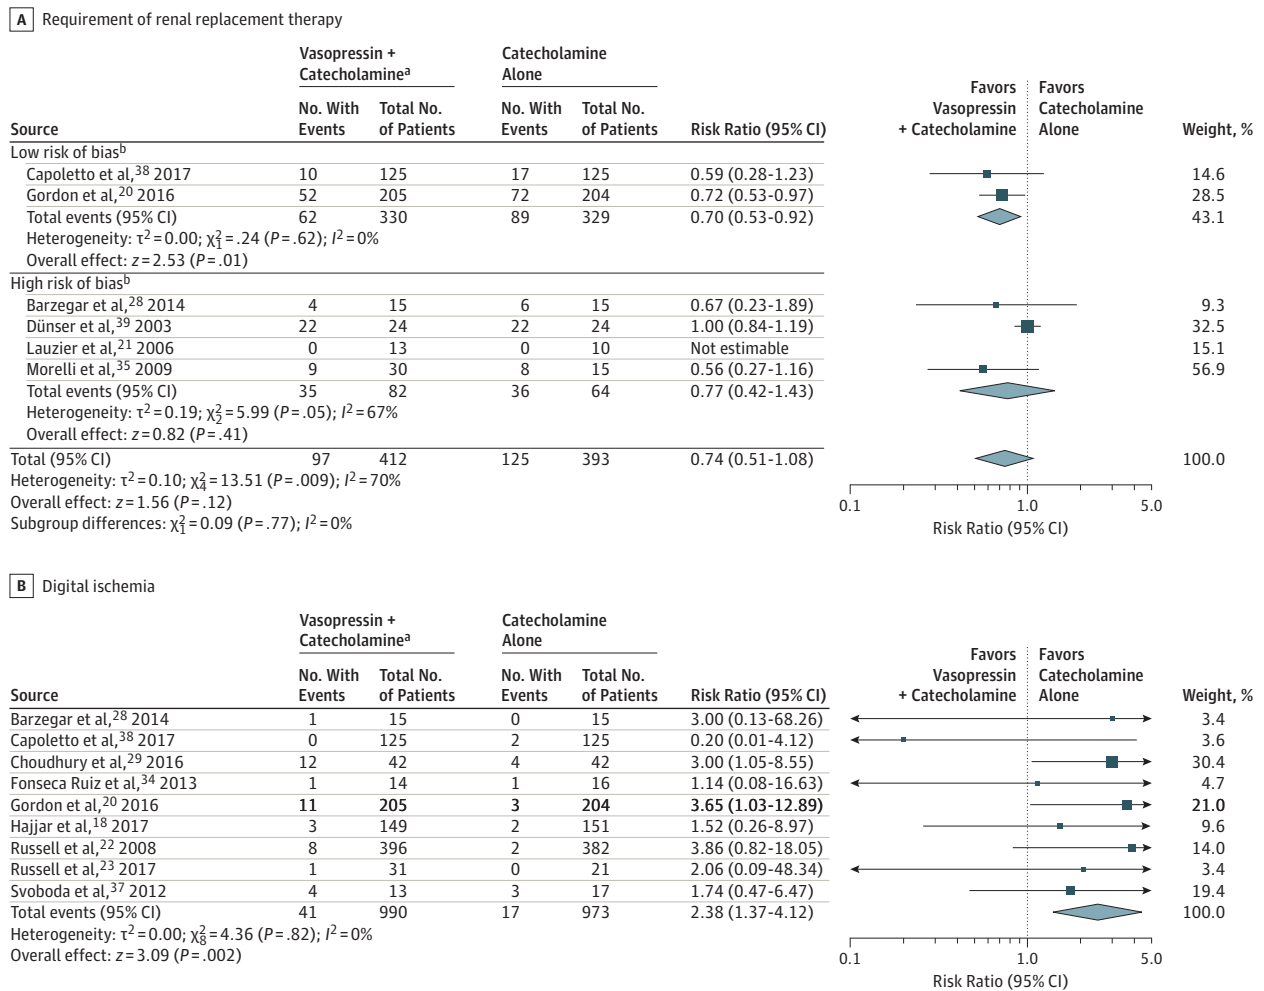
A Requirement of renal replacement therapy

| Source | Vasopressin + Catecholamine$^a$ No. With Events | Total No. of Patients | Catecholamine Alone No. With Events | Total No. of Patients | Risk Ratio (95% CI) | Weight, % |
|---|---|---|---|---|---|---|
| Low risk of bias$^b$ | | | | | | |
| Capoletto et al,$^{38}$ 2017 | 10 | 125 | 17 | 125 | 0.59 (0.28-1.23) | 14.6 |
| Gordon et al,$^{20}$ 2016 | 52 | 205 | 72 | 204 | 0.72 (0.53-0.97) | 28.5 |
| Total events (95% CI) | 62 | 330 | 89 | 329 | 0.70 (0.53-0.92) | 43.1 |
| Heterogeneity: $\tau^2=0.00$; $\chi^2_1=.24$ ($P=.62$); $I^2=0\%$ | | | | | | |
| Overall effect: $z=2.53$ ($P=.01$) | | | | | | |
| High risk of bias$^b$ | | | | | | |
| Barzegar et al,$^{28}$ 2014 | 4 | 15 | 6 | 15 | 0.67 (0.23-1.89) | 9.3 |
| Dünser et al,$^{39}$ 2003 | 22 | 24 | 22 | 24 | 1.00 (0.84-1.19) | 32.5 |
| Lauzier et al,$^{21}$ 2006 | 0 | 13 | 0 | 10 | Not estimable | 15.1 |
| Morelli et al,$^{35}$ 2009 | 9 | 30 | 8 | 15 | 0.56 (0.27-1.16) | 56.9 |
| Total events (95% CI) | 35 | 82 | 36 | 64 | 0.77 (0.42-1.43) | |
| Heterogeneity: $\tau^2=0.19$; $\chi^2_2=5.99$ ($P=.05$); $I^2=67\%$ | | | | | | |
| Overall effect: $z=0.82$ ($P=.41$) | | | | | | |
| Total (95% CI) | 97 | 412 | 125 | 393 | 0.74 (0.51-1.08) | 100.0 |

Heterogeneity: $\tau^2=0.10$; $\chi^2_4=13.51$ ($P=.009$); $I^2=70\%$
Overall effect: $z=1.56$ ($P=.12$)
Subgroup differences: $\chi^2_1=0.09$ ($P=.77$); $I^2=0\%$

Favors Vasopressin + Catecholamine | Favors Catecholamine Alone
0.1 1.0 5.0
Risk Ratio (95% CI)

B Digital ischemia

| Source | Vasopressin + Catecholamine$^a$ No. With Events | Total No. of Patients | Catecholamine Alone No. With Events | Total No. of Patients | Risk Ratio (95% CI) | Weight, % |
|---|---|---|---|---|---|---|
| Barzegar et al,$^{28}$ 2014 | 1 | 15 | 0 | 15 | 3.00 (0.13-68.26) | 3.4 |
| Capoletto et al,$^{38}$ 2017 | 0 | 125 | 2 | 125 | 0.20 (0.01-4.12) | 3.6 |
| Choudhury et al,$^{29}$ 2016 | 12 | 42 | 4 | 42 | 3.00 (1.05-8.55) | 30.4 |
| Fonseca Ruiz et al,$^{34}$ 2013 | 1 | 14 | 1 | 16 | 1.14 (0.08-16.63) | 4.7 |
| Gordon et al,$^{20}$ 2016 | 11 | 205 | 3 | 204 | 3.65 (1.03-12.89) | 21.0 |
| Hajjar et al,$^{18}$ 2017 | 3 | 149 | 2 | 151 | 1.52 (0.26-8.97) | 9.6 |
| Russell et al,$^{22}$ 2008 | 8 | 396 | 2 | 382 | 3.86 (0.82-18.05) | 14.0 |
| Russell et al,$^{23}$ 2017 | 1 | 31 | 0 | 21 | 2.06 (0.09-48.34) | 3.4 |
| Svoboda et al,$^{37}$ 2012 | 4 | 13 | 3 | 17 | 1.74 (0.47-6.47) | 19.4 |
| Total events (95% CI) | 41 | 990 | 17 | 973 | 2.38 (1.37-4.12) | 100.0 |

Heterogeneity: $\tau^2=0.00$; $\chi^2_8=4.36$ ($P=.82$); $I^2=0\%$
Overall effect: $z=3.09$ ($P=.002$)

Favors Vasopressin + Catecholamine | Favors Catecholamine Alone
0.1 1.0 5.0
Risk Ratio (95% CI)